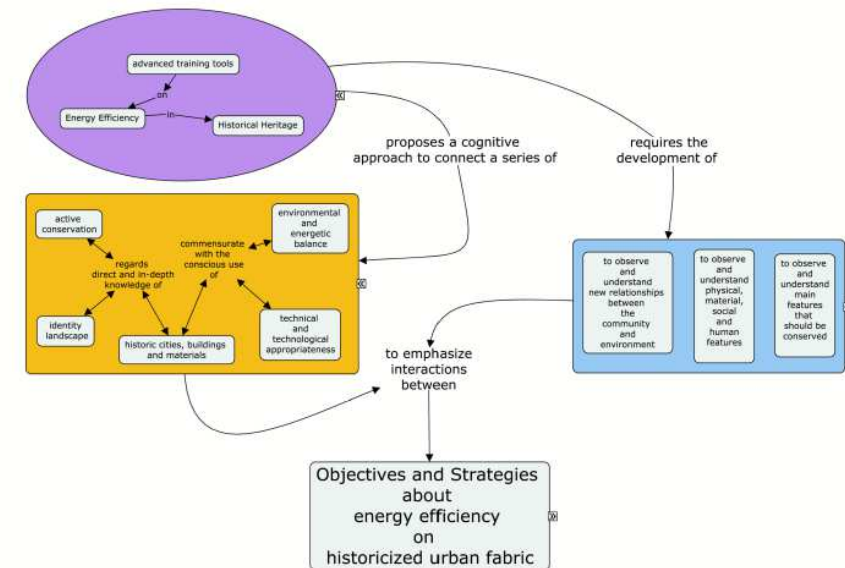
advanced training tools

on

Energy Efficiency

in

Historical Heritage

proposes a cognitive approach to connect a series of

requires the development of

active conservation

regards direct and in-depth knowledge of

commensurate with the conscious use of

environmental and energetic balance

identity landscape

historic cities, buildings and materials

technical and technological appropriateness

to observe and understand new relationships between the community and environment

to observe and understand physical, material, social and human features

to observe and understand main features that should be conserved

to emphasize interactions between

Objectives and Strategies about energy efficiency on historicized urban fabric